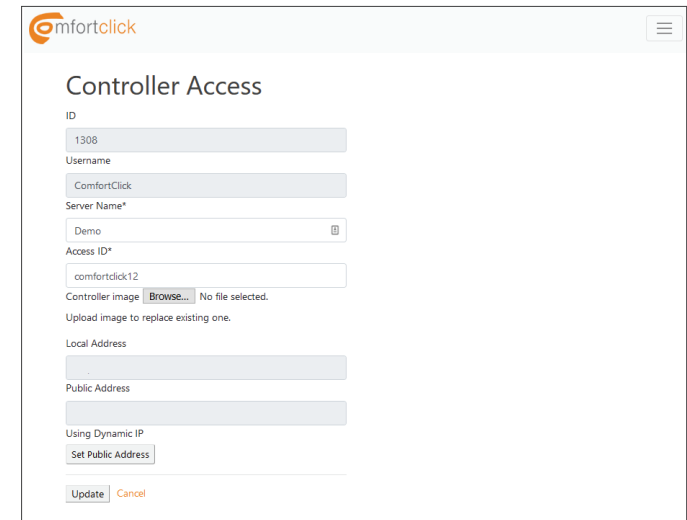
comfortclick

Controller Access

ID

1308

Username

ComfortClick

Server Name*

Demo

Access ID*

comfortclick12

Controller image Browse... No file selected.

Upload image to replace existing one.

Local Address

Public Address

Using Dynamic IP

Set Public Address

Update Cancel